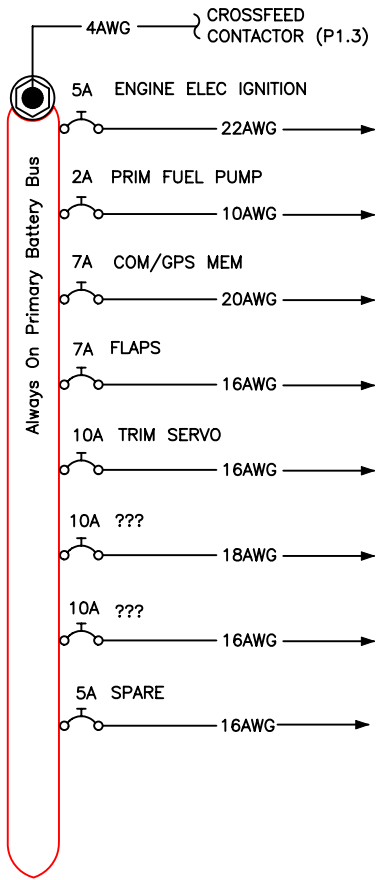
4AWG
CROSSFEED CONTACTOR (P1.3)

Always On Primary Battery Bus

5A ENGINE ELEC IGNITION
22AWG

2A PRIM FUEL PUMP
10AWG

7A COM/GPS MEM
20AWG

7A FLAPS
16AWG

10A TRIM SERVO
16AWG

10A ???
18AWG

10A ???
16AWG

5A SPARE
16AWG